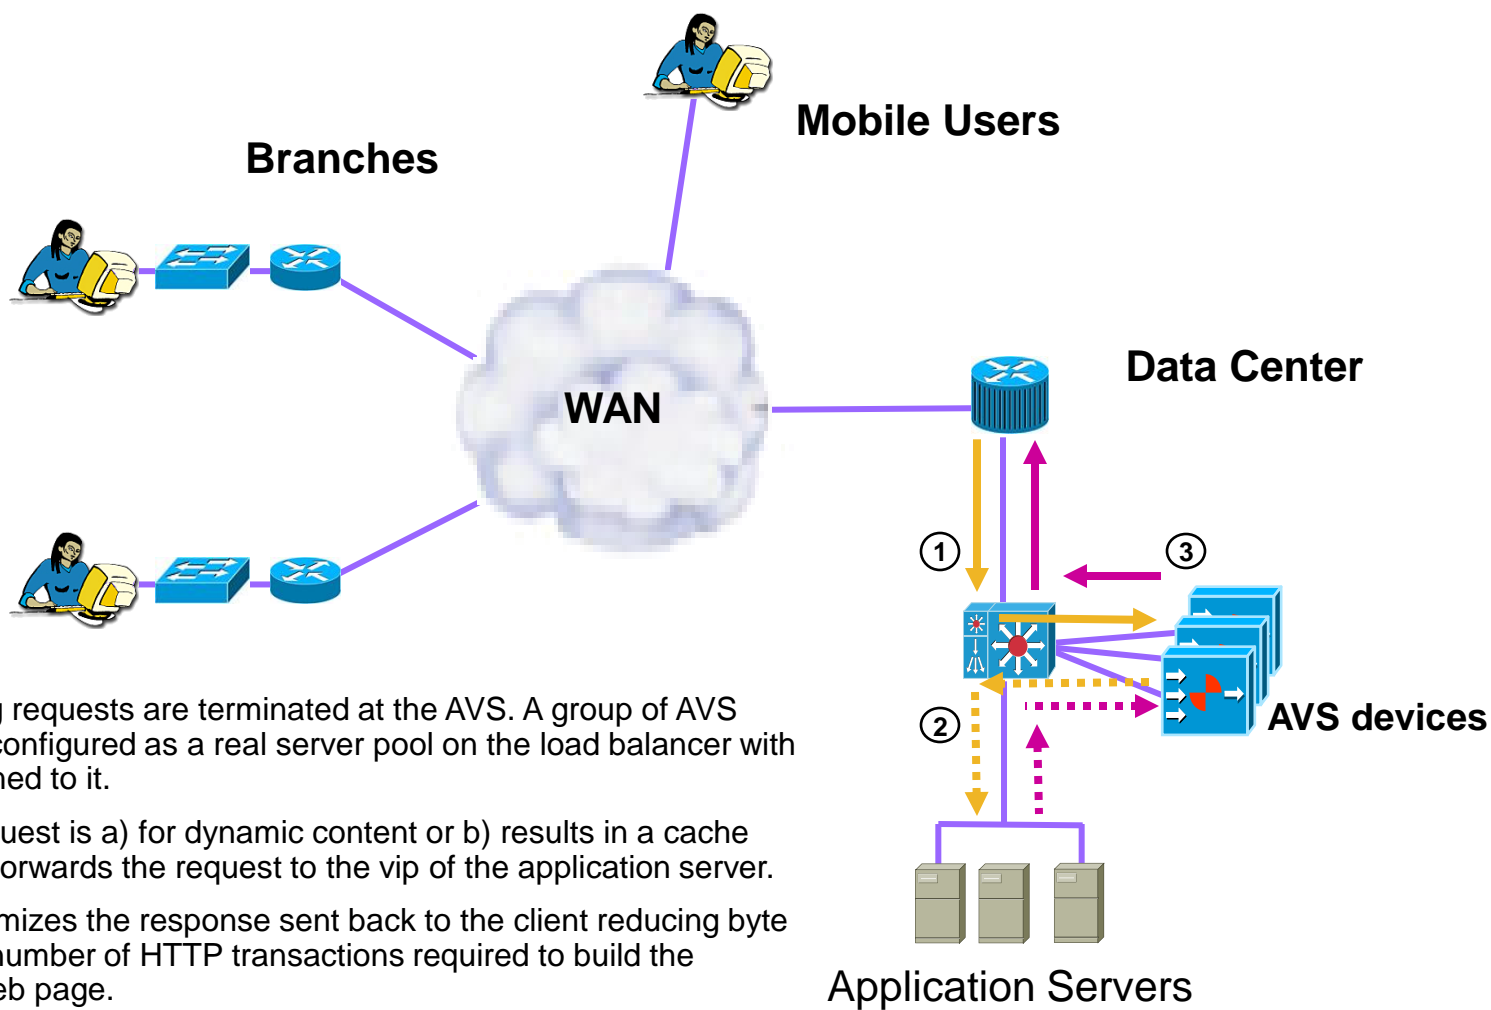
Mobile Users

Branches

WAN

Data Center

1

3

2

AVS devices

Application Servers

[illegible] requests are terminated at the AVS. A group of AVS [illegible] configured as a real server pool on the load balancer with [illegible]ned to it.

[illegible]uest is a) for dynamic content or b) results in a cache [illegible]orwards the request to the vip of the application server.

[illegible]mizes the response sent back to the client reducing byte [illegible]umber of HTTP transactions required to build the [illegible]eb page.